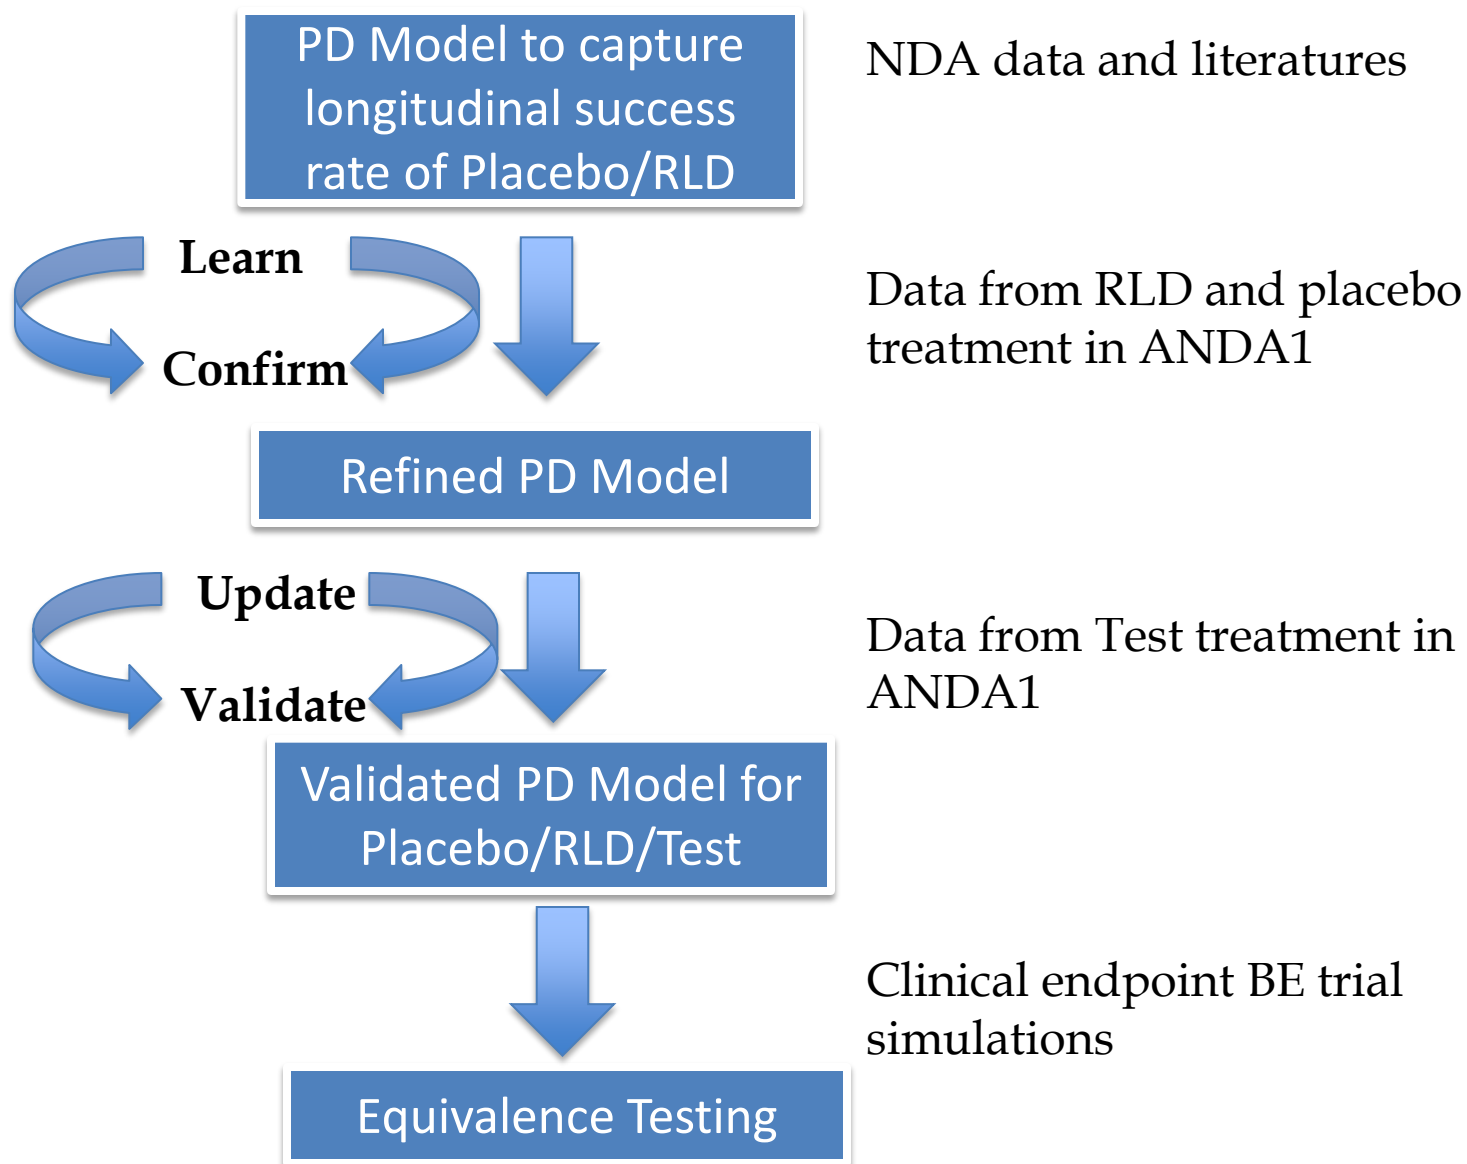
PD Model to capture longitudinal success rate of Placebo/RLD

NDA data and literatures

Learn

Confirm

Data from RLD and placebo treatment in ANDA1

Refined PD Model

Update

Validate

Data from Test treatment in ANDA1

Validated PD Model for Placebo/RLD/Test

Clinical endpoint BE trial simulations

Equivalence Testing